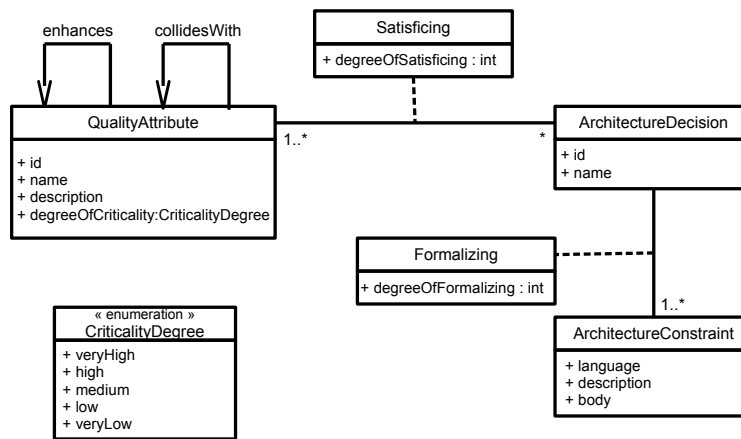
enhances

collidesWith

Satisficing

+ degreeOfSatisficing : int

QualityAttribute

1..*

*

ArchitectureDecision

+ id
+ name
+ description
+ degreeOfCriticality:CriticalityDegree

+ id
+ name

Formalizing

+ degreeOfFormalizing : int

1..*

« enumeration »
CriticalityDegree

+ veryHigh
+ high
+ medium
+ low
+ veryLow

ArchitectureConstraint

+ language
+ description
+ body